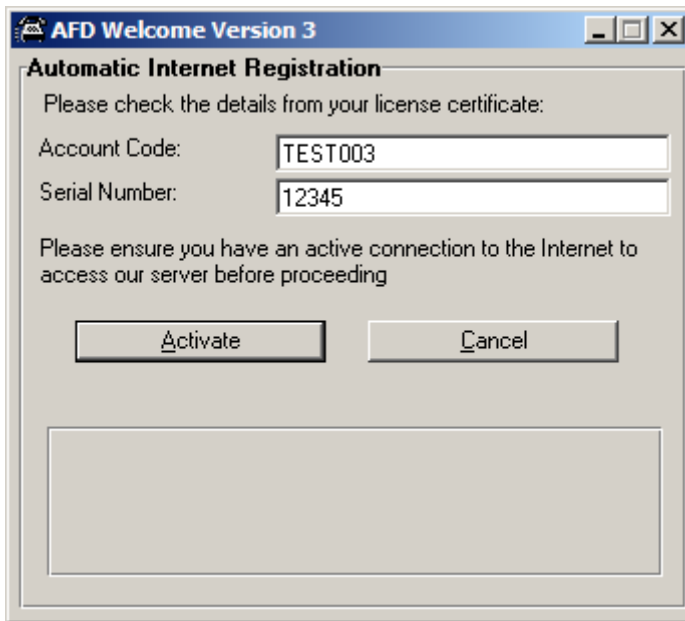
AFD Welcome Version 3

Automatic Internet Registration

Please check the details from your license certificate:

Account Code: TEST003

Serial Number: 12345

Please ensure you have an active connection to the Internet to access our server before proceeding

Activate

Cancel